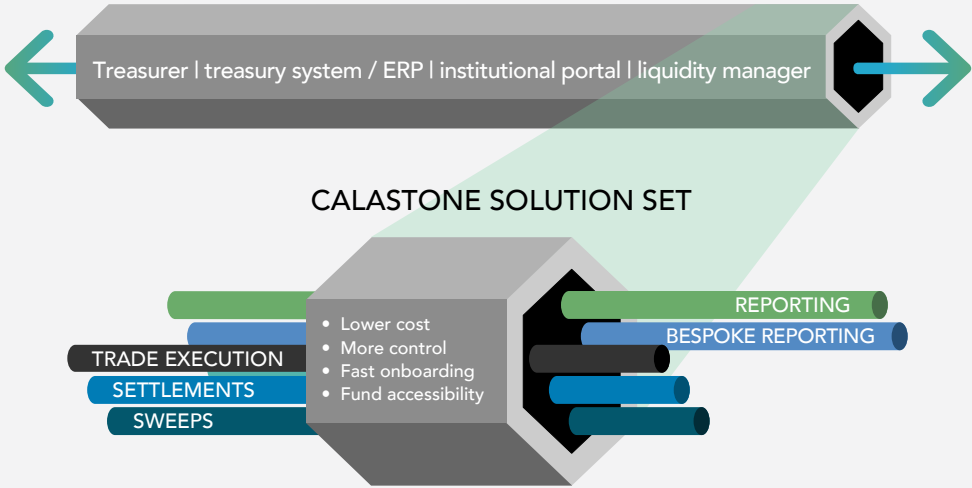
Treasurer | treasury system / ERP | institutional portal | liquidity manager

CALASTONE SOLUTION SET

- Lower cost
- More control
- Fast onboarding
- Fund accessibility

TRADE EXECUTION
SETTLEMENTS
SWEEPS

REPORTING
BESPOKE REPORTING